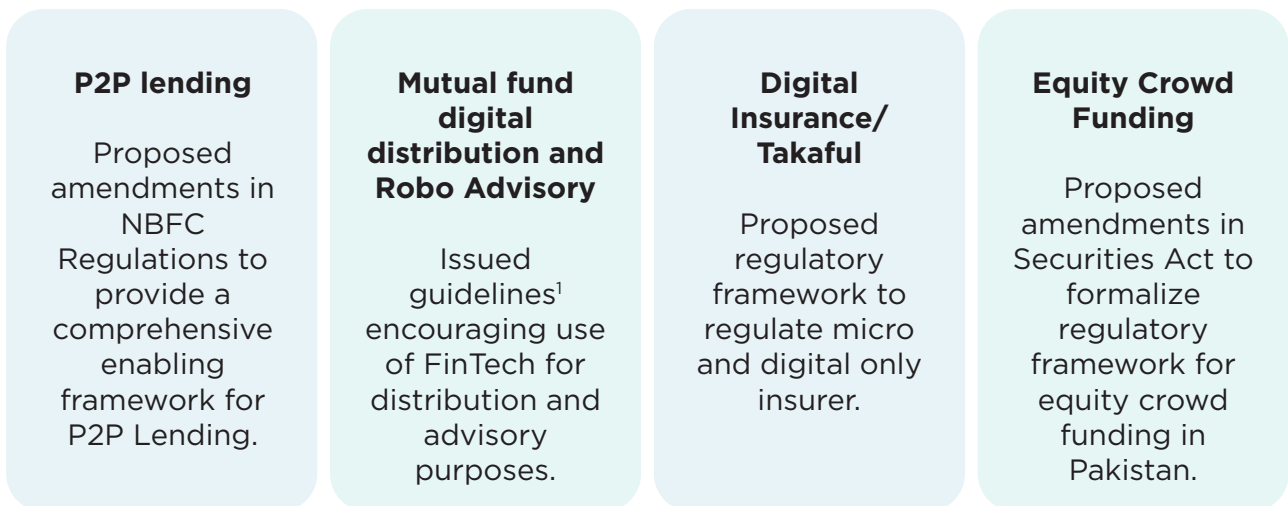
**P2P lending**

Proposed amendments in NBFC Regulations to provide a comprehensive enabling framework for P2P Lending.

**Mutual fund digital distribution and Robo Advisory**

Issued guidelines$^1$ encouraging use of FinTech for distribution and advisory purposes.

**Digital Insurance/ Takaful**

Proposed regulatory framework to regulate micro and digital only insurer.

**Equity Crowd Funding**

Proposed amendments in Securities Act to formalize regulatory framework for equity crowd funding in Pakistan.